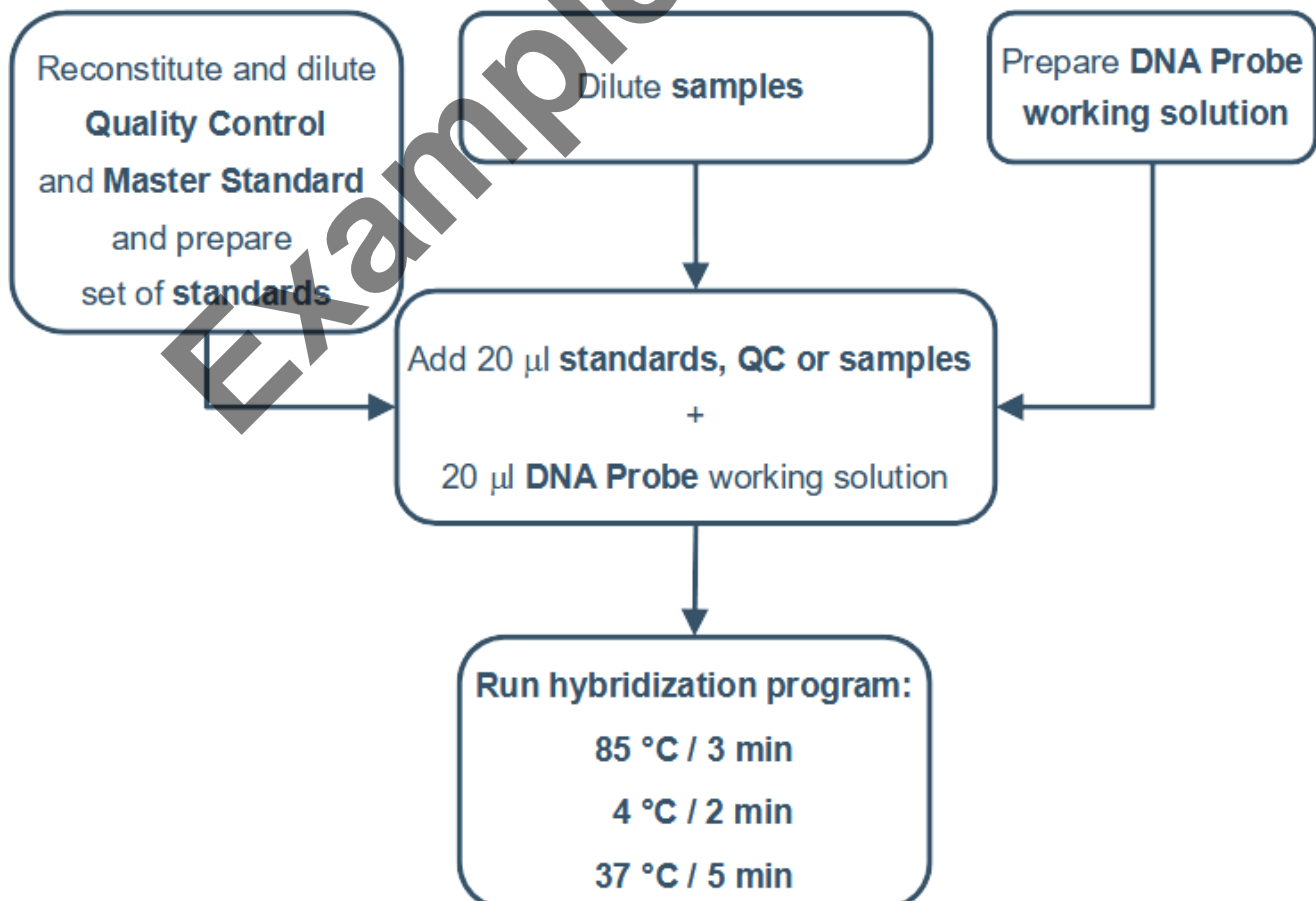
Reconstitute and dilute Quality Control and Master Standard and prepare set of standards

Dilute samples

Prepare DNA Probe working solution

Example

Add 20 μl standards, QC or samples
+
20 μl DNA Probe working solution

Run hybridization program:
85 °C / 3 min
4 °C / 2 min
37 °C / 5 min